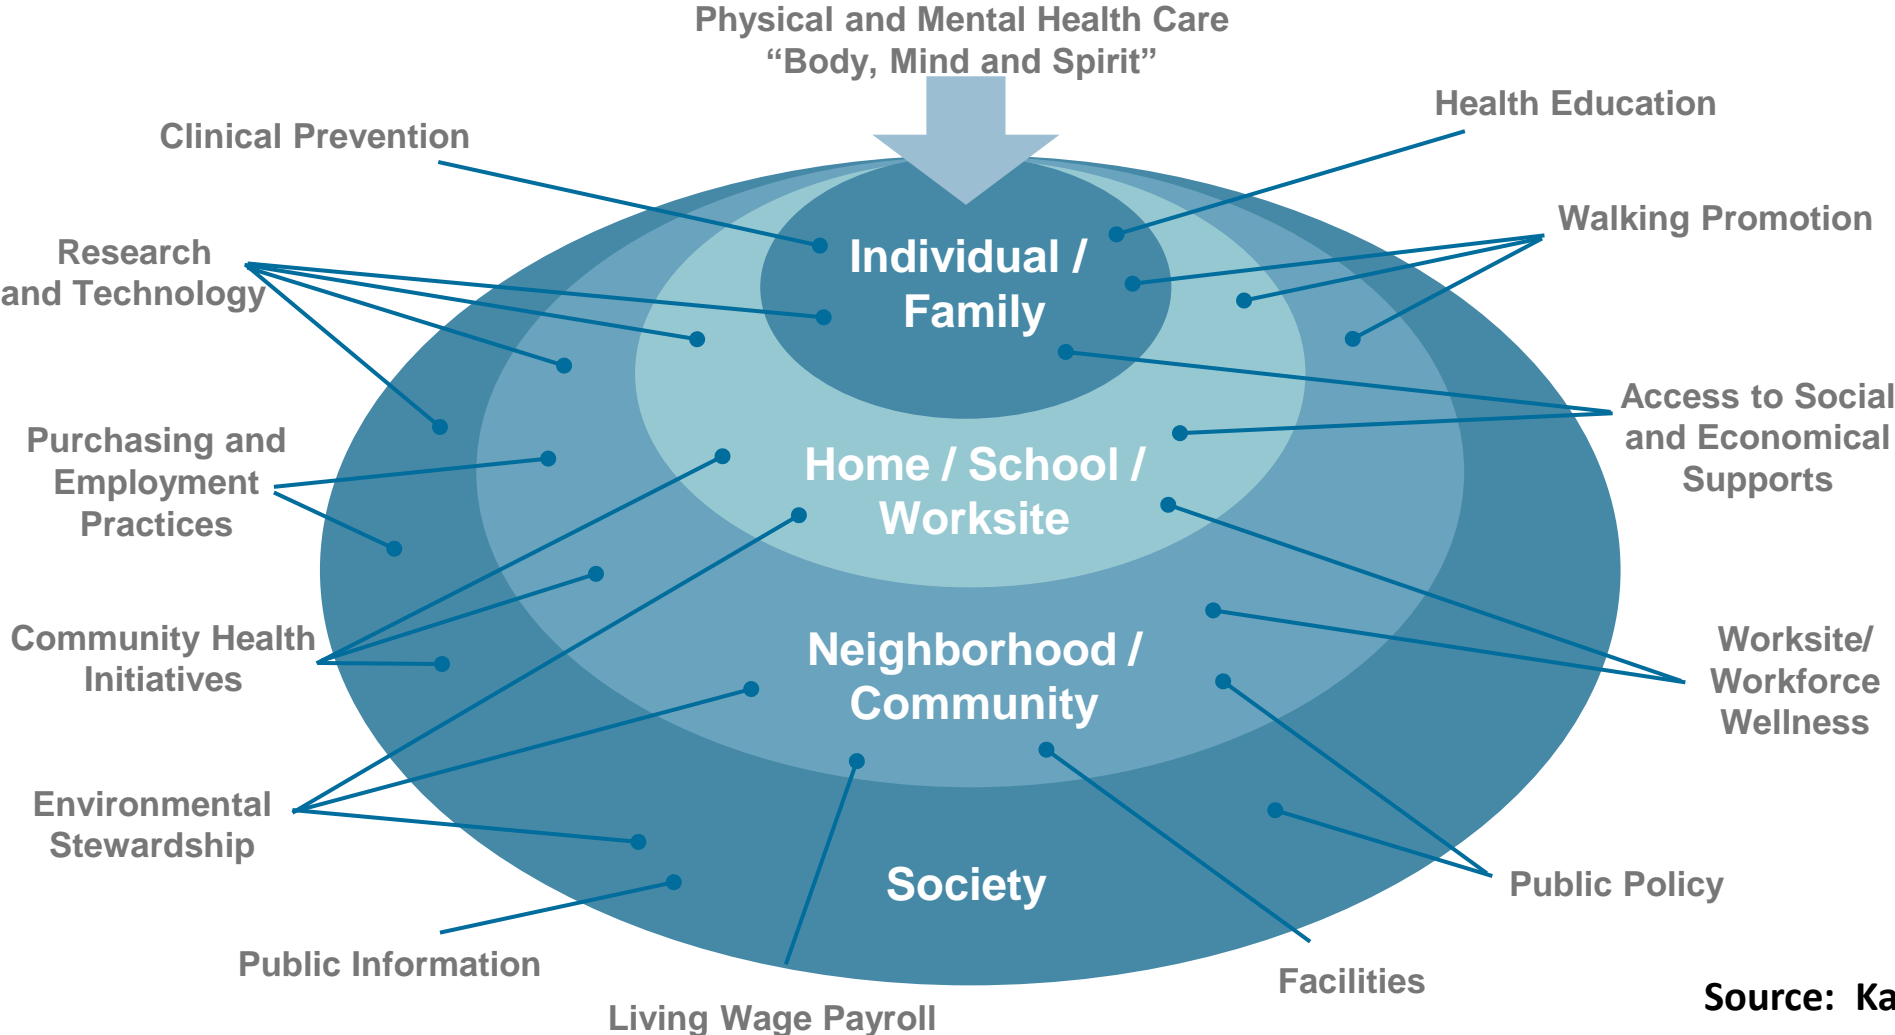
Physical and Mental Health Care
“Body, Mind and Spirit”

Health Education

Clinical Prevention

Walking Promotion

Research and Technology

Individual / Family

Access to Social and Economical Supports

Purchasing and Employment Practices

Home / School / Worksite

Community Health Initiatives

Neighborhood / Community

Worksite/ Workforce Wellness

Environmental Stewardship

Society

Public Policy

Public Information

Facilities

Living Wage Payroll

Source: Ka